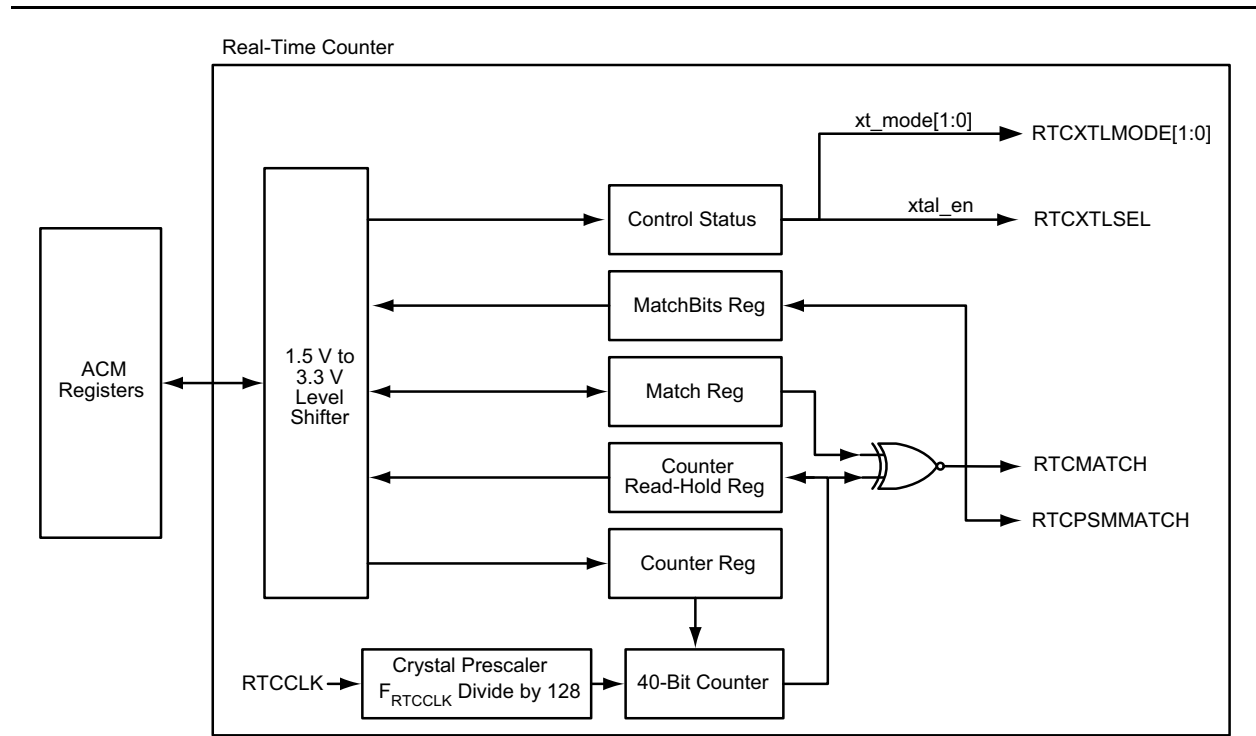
Real-Time Counter

xt_mode[1:0]

RTCXTLMODE[1:0]

xtal_en

RTCXTLSEL

Control Status

MatchBits Reg

ACM Registers

1.5 V to 3.3 V Level Shifter

Match Reg

Counter Read-Hold Reg

RTCMATCH

RTCPSMMATCH

Counter Reg

RTCCLK

Crystal Prescaler $F_{RTCCLK}$ Divide by 128

40-Bit Counter